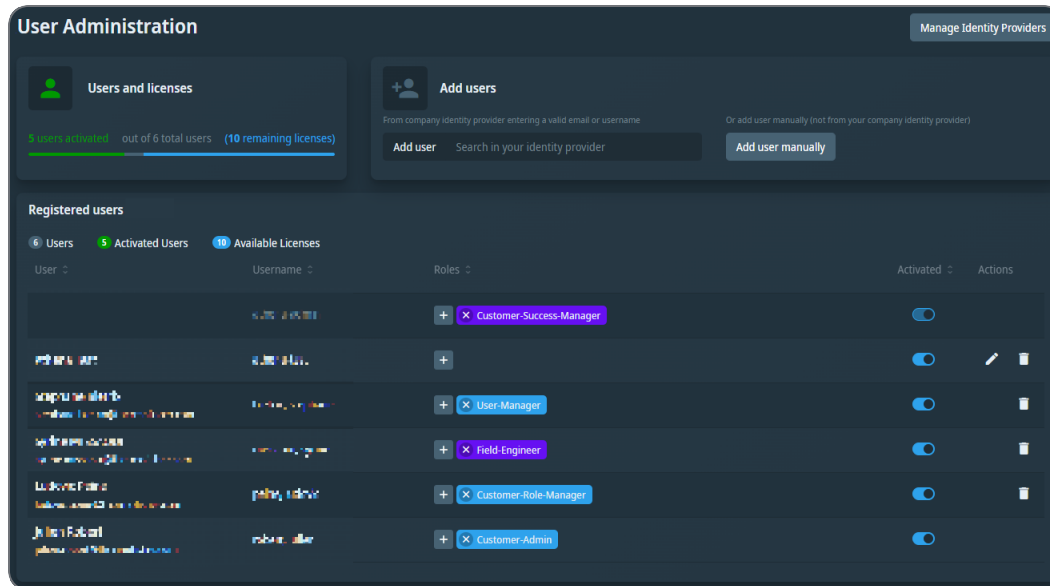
User Administration

Manage Identity Providers

Users and licenses

5 users activated out of 6 total users (10 remaining licenses)

Add users

From company identity provider entering a valid email or username

Add user Search in your identity provider

Or add user manually (not from your company identity provider)

Add user manually

Registered users

6 Users 5 Activated Users 10 Available Licenses

| User | Username | Roles | Activated | Actions |
|---|---|---|---|---|
| | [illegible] | + Customer-Success-Manager | | |
| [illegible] | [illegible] | + | | |
| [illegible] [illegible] | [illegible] | + User-Manager | | |
| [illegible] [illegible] | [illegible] | + Field-Engineer | | |
| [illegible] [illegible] | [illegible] | + Customer-Role-Manager | | |
| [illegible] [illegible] | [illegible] | + Customer-Admin | | |